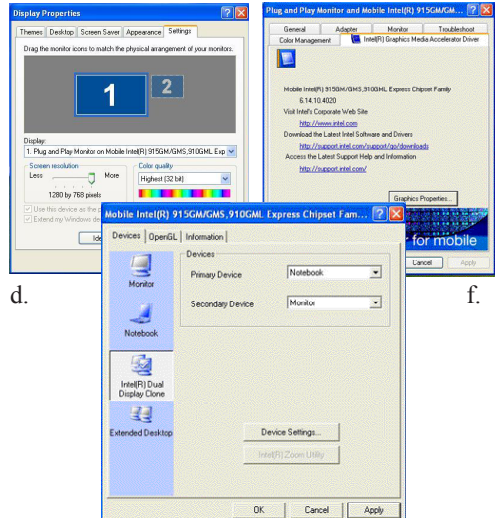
Display Properties

Themes | Desktop | Screen Saver | Appearance | Settings

Drag the monitor icons to match the physical arrangement of your monitors.

1 2

Display:
1. Plug and Play Monitor on Mobile Intel(R) 915GM/GMS,910GML Exp

Screen resolution
Less More
1280 by 768 pixels

Color quality
Highest (32 bit)

Use this device as the
Extend my Windows de

Ide

d.

Plug and Play Monitor and Mobile Intel(R) 915GM/GM...

General | Adapter | Monitor | Troubleshoot
Color Management | Intel(R) Graphics Media Accelerator Driver

Mobile Intel(R) 915GM/GMS,910GML Express Chipset Family
6.14.10.4020
Visit Intel's Corporate Web Site
http://www.intel.com
Download the Latest Intel Software and Drivers
http://support.intel.com/support/go/downloads
Access the Latest Support Help and Information
http://support.intel.com/

Graphics Properties...

for mobile

Cancel | Apply

f.

Mobile Intel(R) 915GM/GMS,910GML Express Chipset Fam...

Devices | OpenGL | Information

Monitor
Notebook
Intel(R) Dual Display Clone
Extended Desktop

Devices
Primary Device Notebook
Secondary Device Monitor

Device Settings...
Intel(R) Zoom Utility

OK | Cancel | Apply